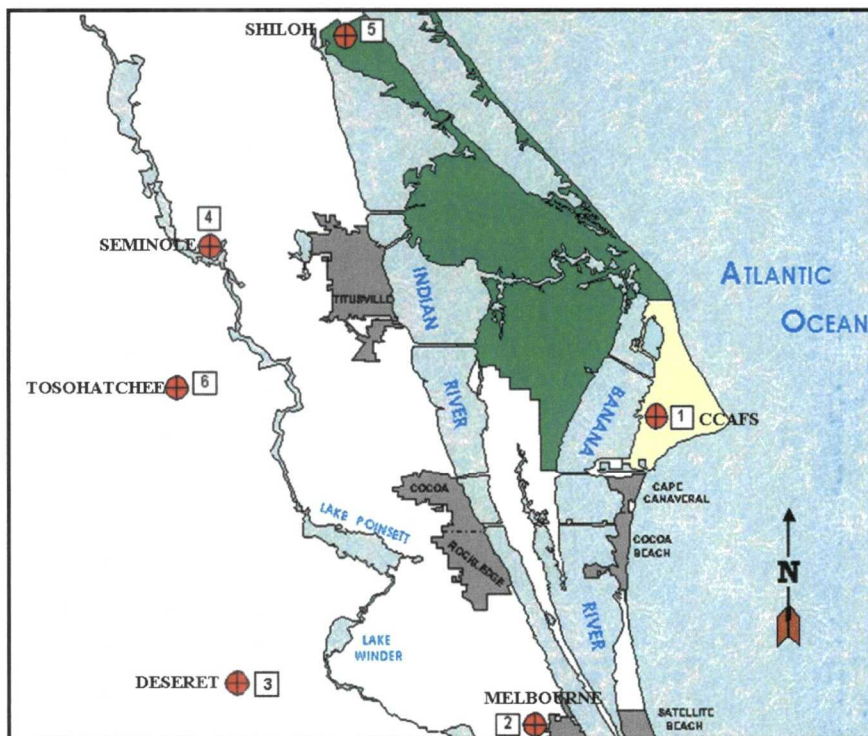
SHILOH 5

4
SEMINOLE

TITUSVILLE

INDIAN

ATLANTIC
OCEAN

TOSOHATCHEE 6

RIVER

BANANA

1 CCAFS

COCOA

CAPE CANAVERAL

LAKE POINSETT

ROCKLEDGE

COCOA BEACH

N

RIVER

LAKE WINDER

DESERET 3

MELBOURNE
2

SATELLITE BEACH